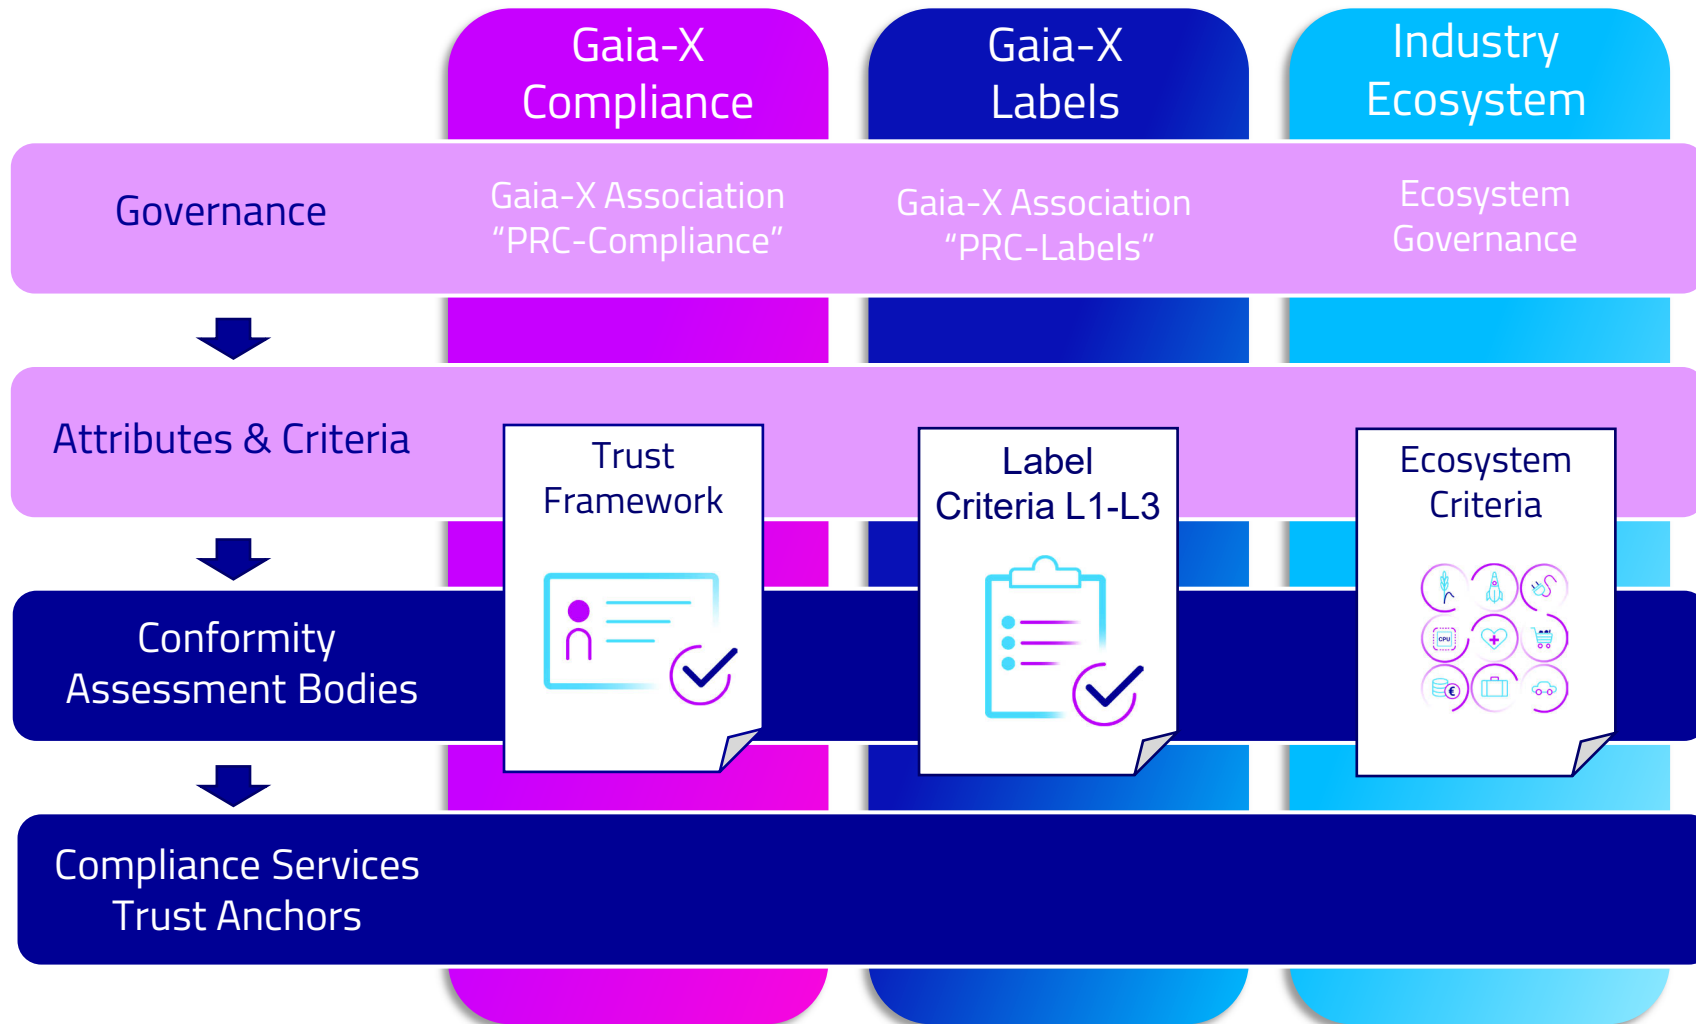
Gaia-X Compliance

Gaia-X Labels

Industry Ecosystem

Governance

Gaia-X Association “PRC-Compliance”

Gaia-X Association “PRC-Labels”

Ecosystem Governance

Attributes & Criteria

Trust Framework

Label Criteria L1-L3

Ecosystem Criteria

CPU

Conformity Assessment Bodies

Compliance Services Trust Anchors